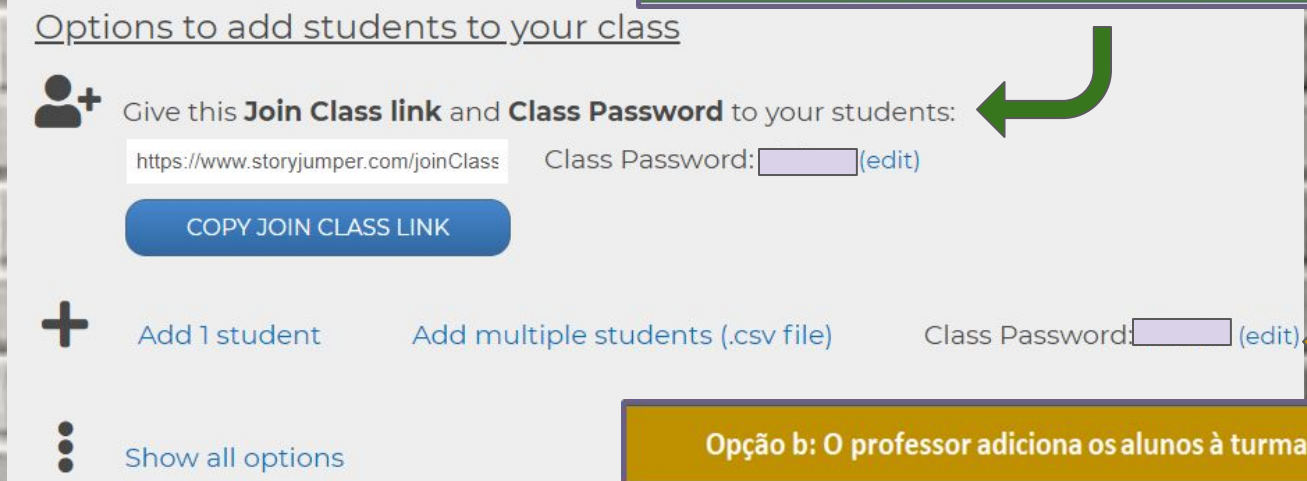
Options to add students to your class

Give this **Join Class link** and **Class Password** to your students:

https://www.storyjumper.com/joinClass

Class Password: (edit)

COPY JOIN CLASS LINK

Add 1 student

Add multiple students (.csv file)

Class Password: (edit)

Show all options

Opção b: O professor adiciona os alunos à turma